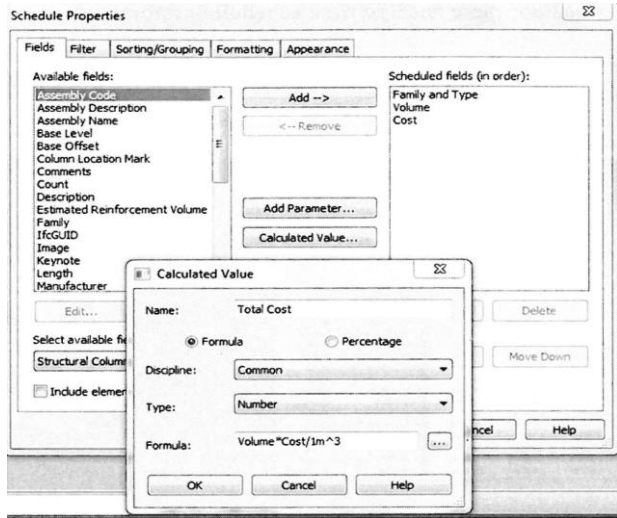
Schedule Properties

Fields | Filter | Sorting/Grouping | Formatting | Appearance

Available fields:

Assembly Code
Assembly Description
Assembly Name
Base Level
Base Offset
Column Location Mark
Comments
Count
Description
Estimated Reinforcement Volume
Family
IfcGUID
Image
Keynote
Length
Manufacturer

Add -->

<-- Remove

Add Parameter...

Calculated Value...

Scheduled fields (in order):

Family and Type
Volume
Cost

Edit...

Delete

Select available fi

Structural Colum

Move Down

Include elemen

ncel

Help

Calculated Value

Name: Total Cost

Formula

Percentage

Discipline: Common

Type: Number

Formula: Volume*Cost/1m^3

...

OK

Cancel

Help